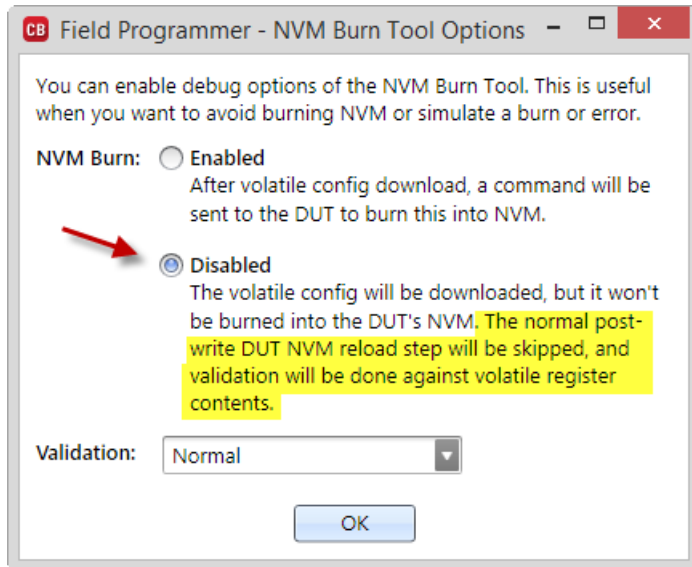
CB Field Programmer - NVM Burn Tool Options

You can enable debug options of the NVM Burn Tool. This is useful when you want to avoid burning NVM or simulate a burn or error.

NVM Burn: Enabled
After volatile config download, a command will be sent to the DUT to burn this into NVM.

Disabled
The volatile config will be downloaded, but it won't be burned into the DUT's NVM. The normal post-write DUT NVM reload step will be skipped, and validation will be done against volatile register contents.

Validation: Normal

OK